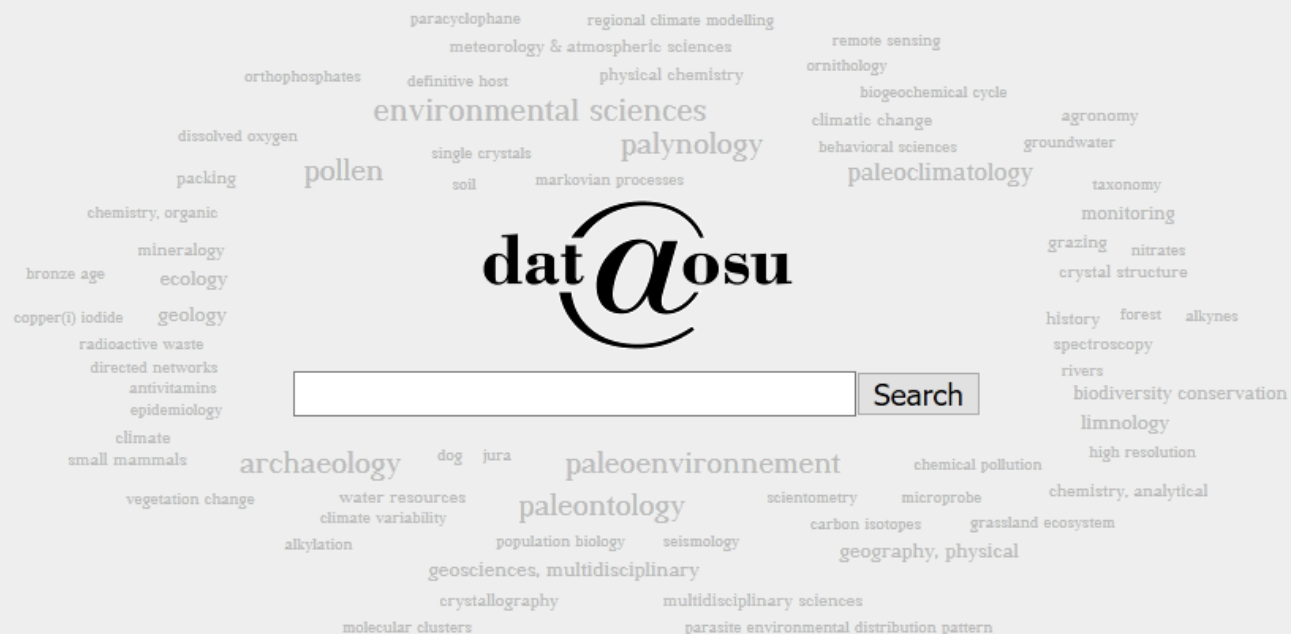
paracyclophane regional climate modelling
meteorology & atmospheric sciences remote sensing
orthophosphates definitive host physical chemistry ornithology
biogeochemical cycle
environmental sciences climatic change agronomy
dissolved oxygen palynology behavioral sciences groundwater
single crystals
packing pollen soil markovian processes paleoclimatology taxonomy
chemistry, organic monitoring
mineralogy dat@osu grazing nitrates
bronze age ecology crystal structure
copper(i) iodide geology history forest alkynes
radioactive waste spectroscopy
directed networks rivers
antivitamins Search biodiversity conservation
epidemiology limnology
climate high resolution
small mammals archaeology dog jura paleoenvironnement chemical pollution
vegetation change water resources scientometry microprobe chemistry, analytical
climate variability paleontology carbon isotopes grassland ecosystem
alkylation population biology seismology geography, physical
geosciences, multidisciplinary
crystallography multidisciplinary sciences
molecular clusters parasite environmental distribution pattern